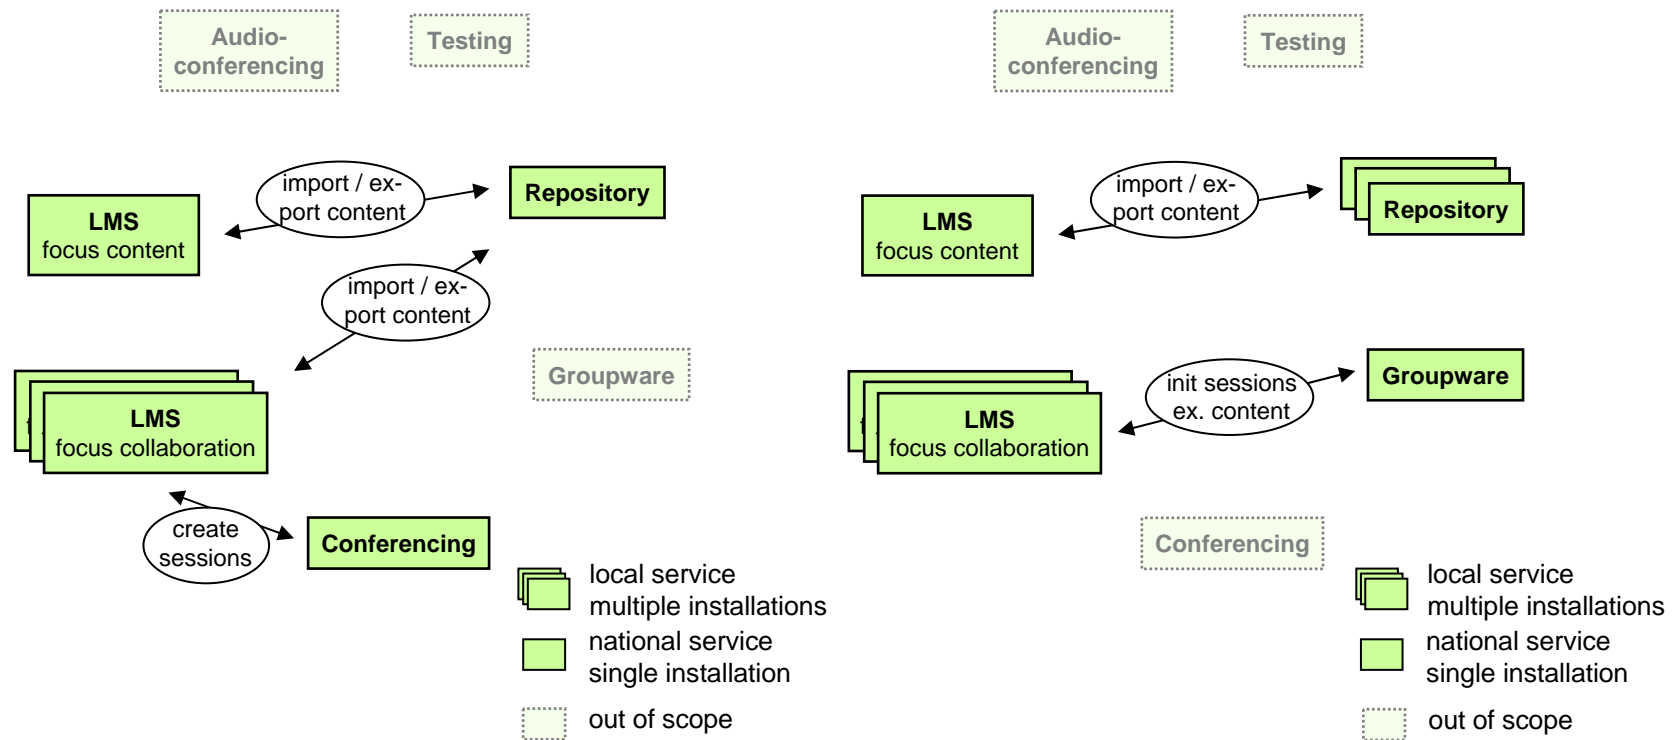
Audio-conferencing

Testing

import / export content

Repository

LMS
focus content

import / export content

Groupware

LMS
focus collaboration

create sessions

Conferencing

local service
multiple installations

national service
single installation

out of scope

Audio-conferencing

Testing

import / export content

Repository

LMS
focus content

init sessions
ex. content

Groupware

LMS
focus collaboration

Conferencing

local service
multiple installations

national service
single installation

out of scope